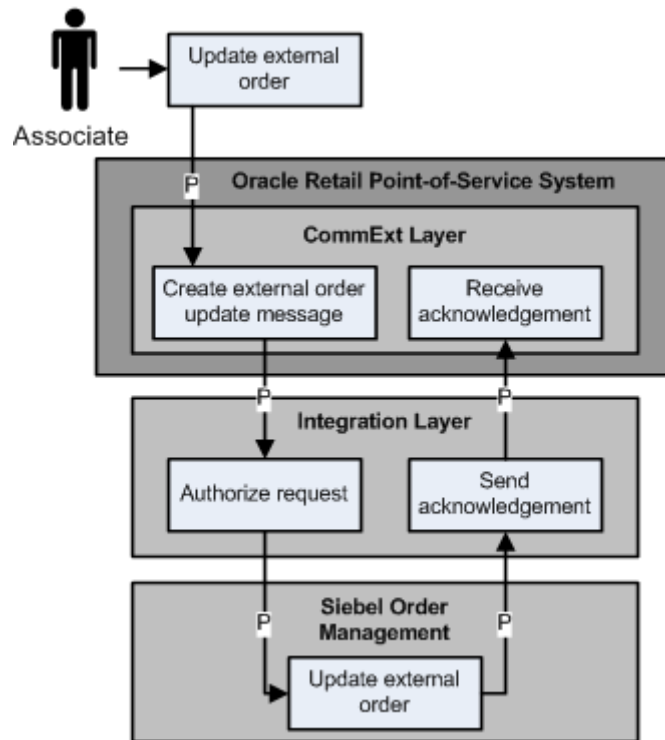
Associate

Update external order

P

Oracle Retail Point-of-Service System

CommExt Layer

Create external order update message

Receive acknowledgement

P

P

Integration Layer

Authorize request

Send acknowledgement

Siebel Order Management

P

P

Update external order